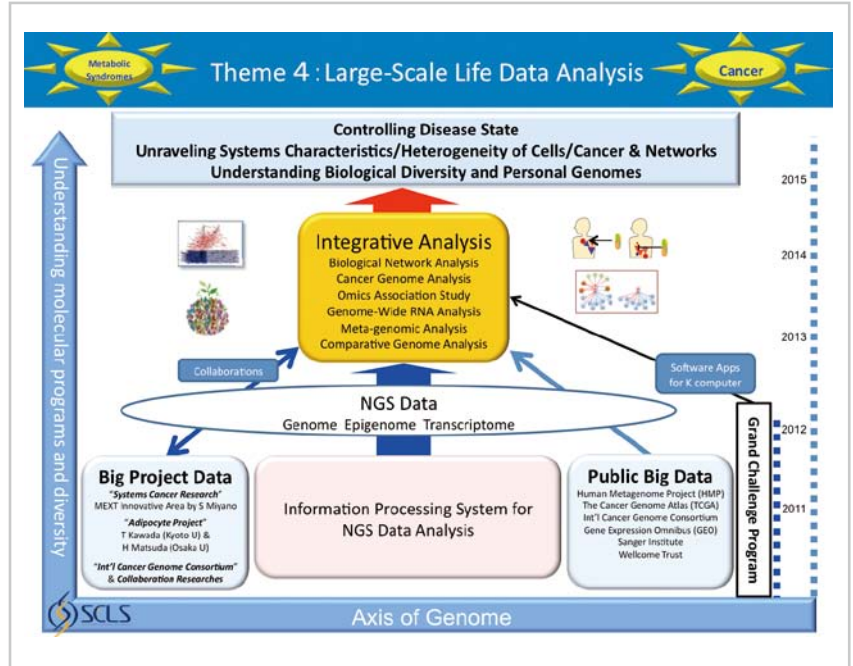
Metabolic Syndromes

Theme 4 : Large-Scale Life Data Analysis

Cancer

Controlling Disease State
Unraveling Systems Characteristics/Heterogeneity of Cells/Cancer & Networks
Understanding Biological Diversity and Personal Genomes

Understanding molecular programs and diversity

2015

2014

2013

2012

2011

Integrative Analysis
Biological Network Analysis
Cancer Genome Analysis
Omics Association Study
Genome-Wide RNA Analysis
Meta-genomic Analysis
Comparative Genome Analysis

Collaborations

Software Apps for K computer

NGS Data
Genome Epigenome Transcriptome

Grand Challenge Program

Big Project Data
"Systems Cancer Research"
MEXT Innovative Area by S Miyano
"Adipocyte Project"
T Kawada (Kyoto U) & H Matsuda (Osaka U)
"Int'l Cancer Genome Consortium" & Collaboration Researches

Information Processing System for NGS Data Analysis

Public Big Data
Human Metagenome Project (HMP)
The Cancer Genome Atlas (TCGA)
Int'l Cancer Genome Consortium
Gene Expression Omnibus (GEO)
Sanger Institute
Wellcome Trust

SCLS

Axis of Genome